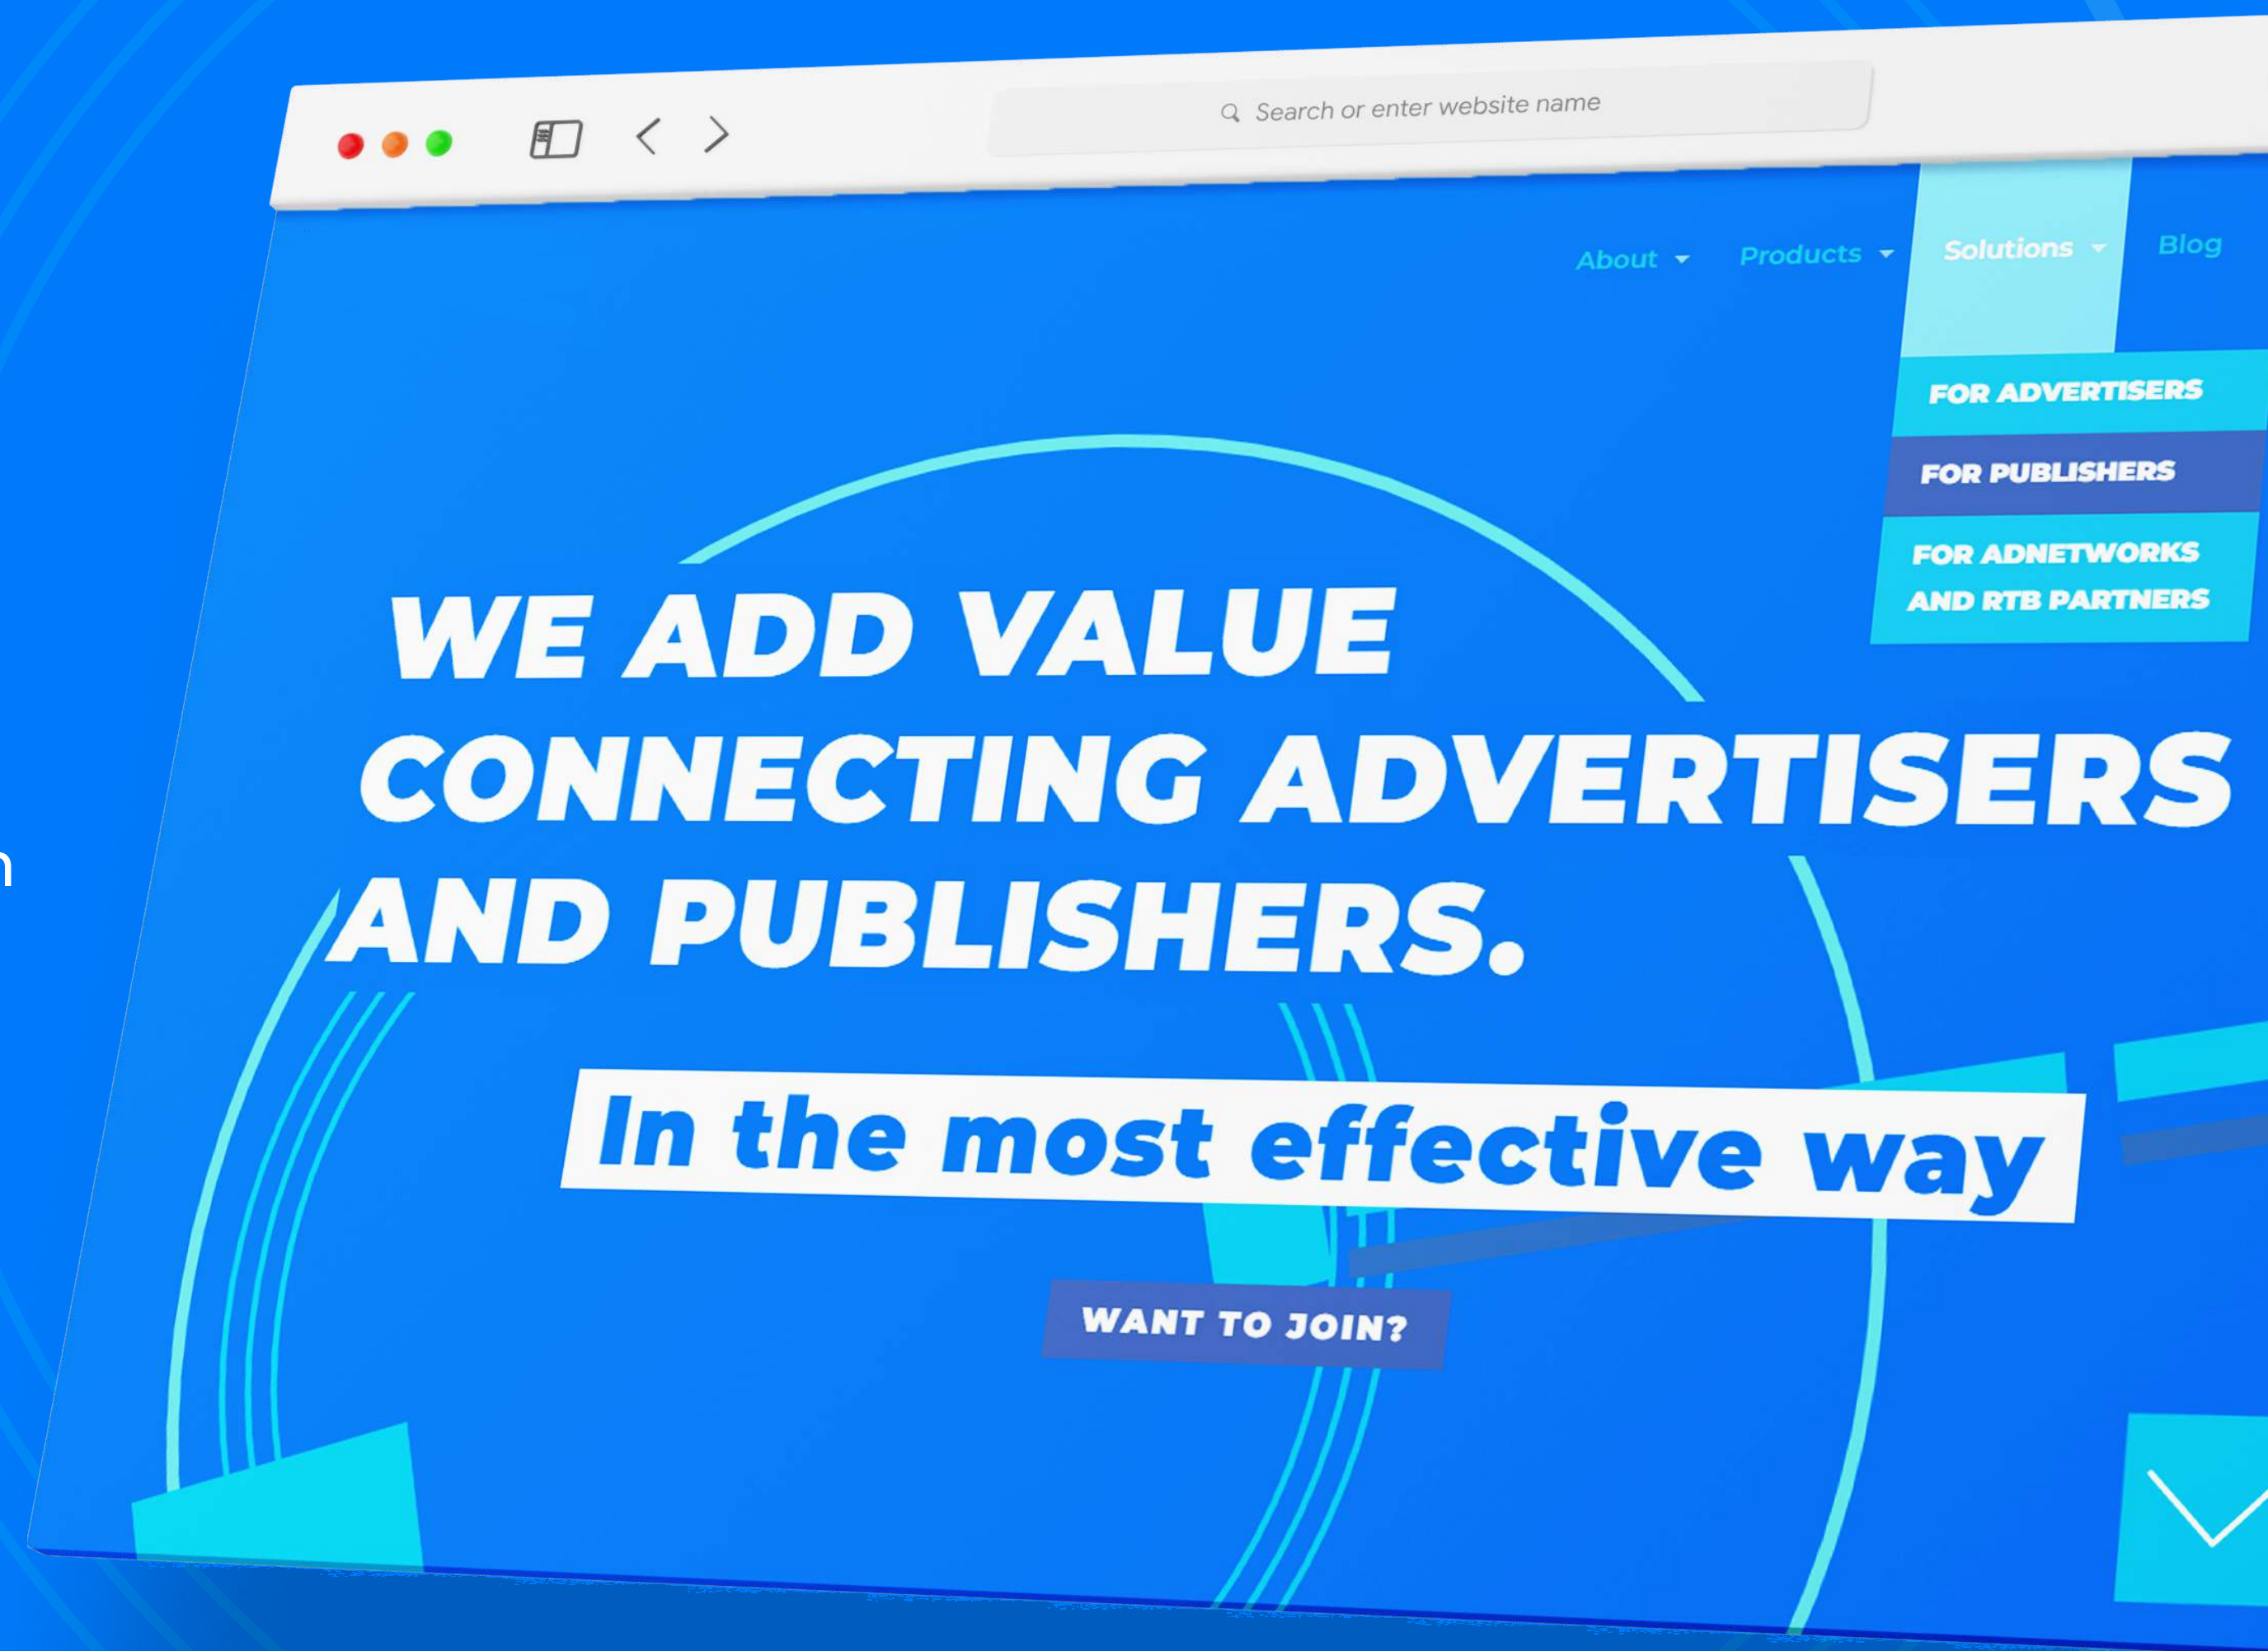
Search or enter website name

About Products Solutions Blog

FOR ADVERTISERS
FOR PUBLISHERS
FOR ADNETWORKS AND RTB PARTNERS

WE ADD VALUE CONNECTING ADVERTISERS AND PUBLISHERS.

In the most effective way

WANT TO JOIN?